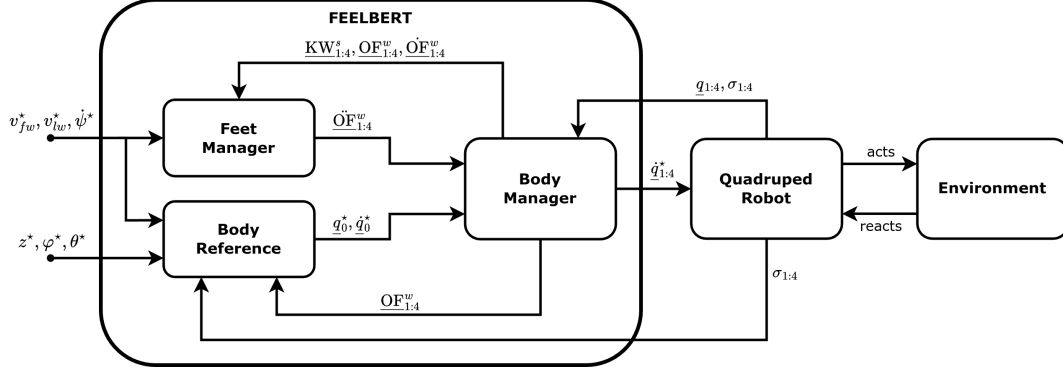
FEELBERT

$\underline{\mathrm{KW}}^s_{1:4}, \underline{\mathrm{OF}}^w_{1:4}, \underline{\dot{\mathrm{OF}}}^w_{1:4}$

$v^\star_{fw}, v^\star_{lw}, \dot{\psi}^\star$

Feet Manager

$\underline{\ddot{\mathrm{OF}}}^w_{1:4}$

Body Manager

$\underline{q}_{1:4}, \sigma_{1:4}$

$\dot{\underline{q}}^\star_{1:4}$

Quadruped Robot

acts

reacts

Environment

$z^\star, \varphi^\star, \theta^\star$

Body Reference

$\underline{q}^\star_0, \dot{\underline{q}}^\star_0$

$\underline{\mathrm{OF}}^w_{1:4}$

$\sigma_{1:4}$